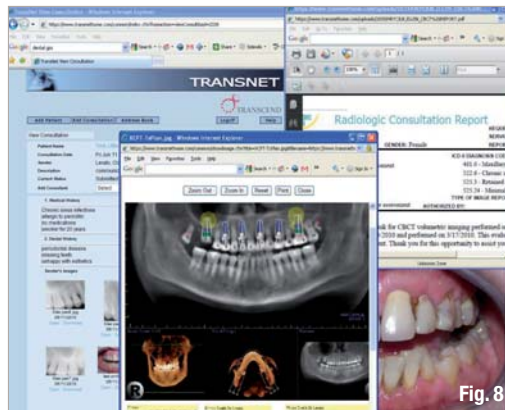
Transnet View Consultation - Windows Internet Explorer

https://www.transnethome.com/...

Google dental.jpg

Transnet View Consultation

TRANSNET

TRANSCEND

Add Patient | Add Consultation | Address Book | Logoff | Help

View Consultation

Patient Name
Consultation Date
Gender
Description
Current Status
Add Consultant

1. Medical History
Chronic sinus infections allergic to penicillin no medications smoker for 20 years

2. Dental History
periodontal disease missing teeth unhappy with esthetics

Dentist's Images

Radiologic Consultation Report

GENDER: Female

ICD-9 DIAGNOSIS CODE
802.0 - Maxillary
522.6 - Chronic a
525.3 - Retained
525.54 - Minimal
TYPE OF IMAGE REP
AUTHORIZED BY:

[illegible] for CBCT volumetric imaging performed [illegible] 2010 and performed on 3/17/2010. This eval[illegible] Thank you for this opportunity to assist you

BCPT ToPlan.jpg - Windows Internet Explorer

File Edit View Favorites Tools Help

Zoom Out | Zoom In | Reset | Print | Close

Fig. 8